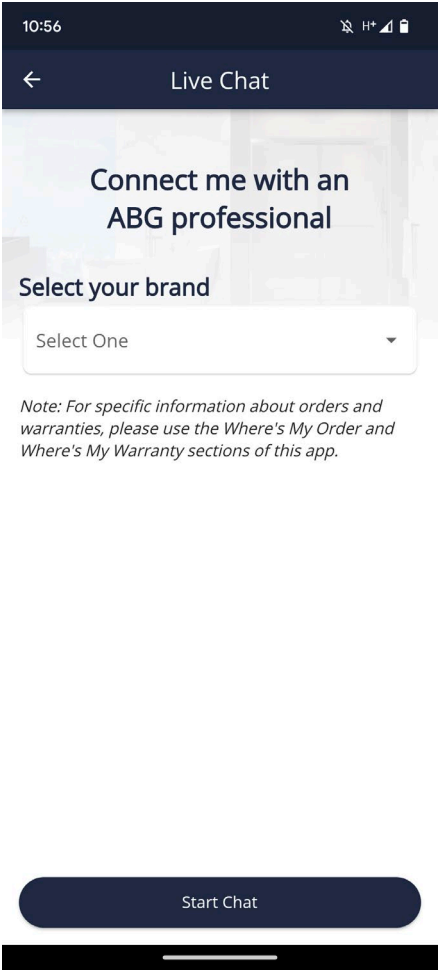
10:56

H+

Live Chat

Connect me with an ABG professional

Select your brand

Select One

Note: For specific information about orders and warranties, please use the Where's My Order and Where's My Warranty sections of this app.

Start Chat